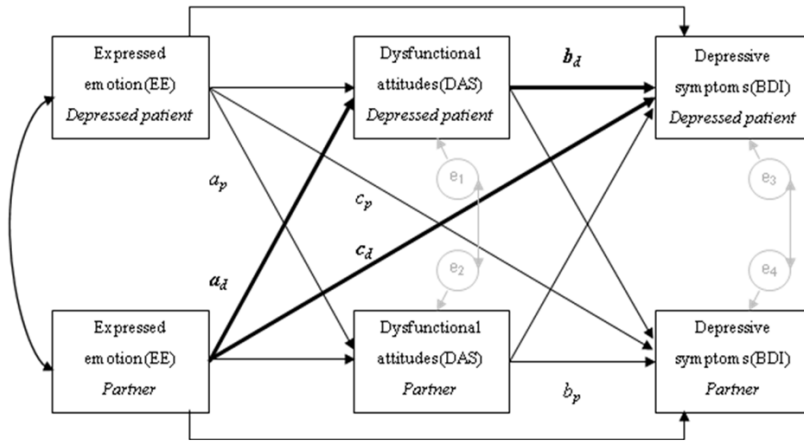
Expressed emotion (EE) *Depressed patient*

Dysfunctional attitudes (DAS) *Depressed patient*

$b_d$

Depressive symptoms (BDI) *Depressed patient*

$a_p$

$c_p$

$e_1$

$e_3$

$c_d$

$a_d$

$e_2$

$e_4$

Expressed emotion (EE) *Partner*

Dysfunctional attitudes (DAS) *Partner*

$b_p$

Depressive symptoms (BDI) *Partner*